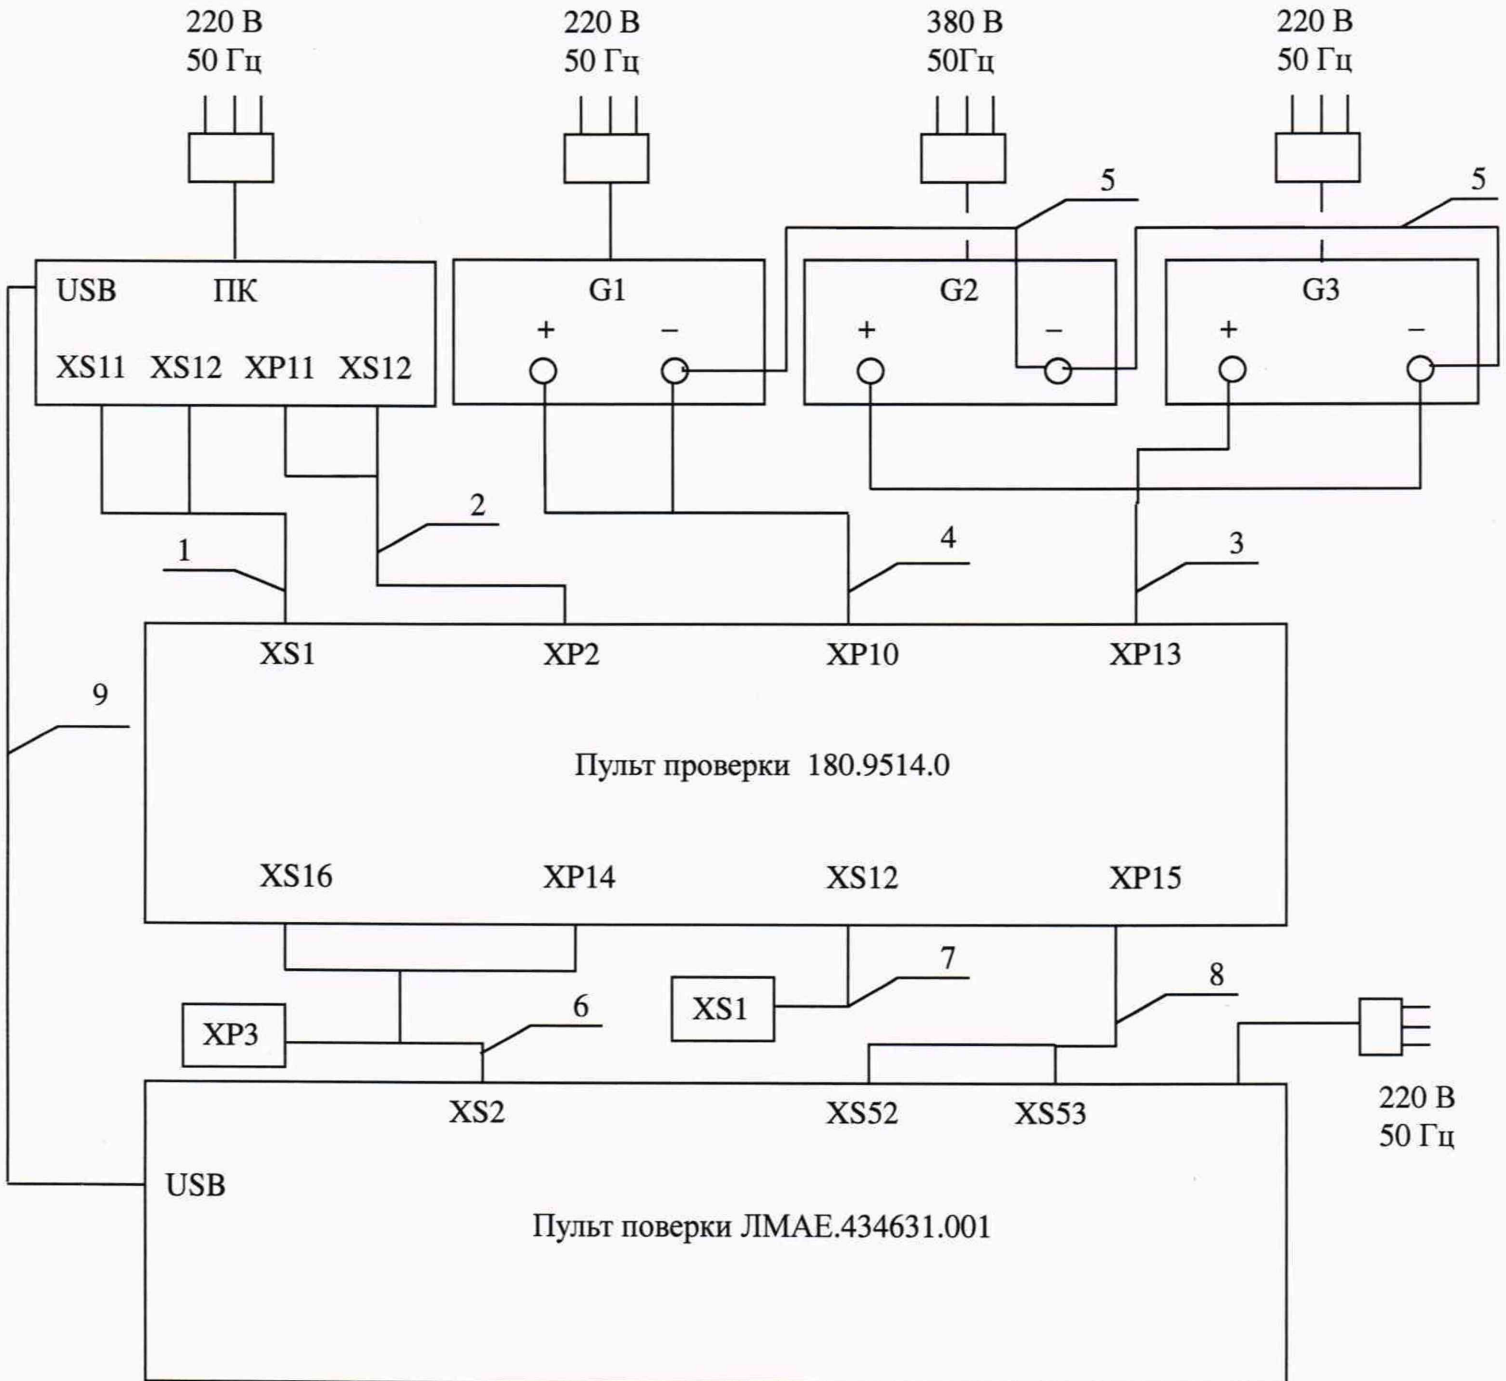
220 В
50 Гц

220 В
50 Гц

380 В
50Гц

220 В
50 Гц

5

5

USB ПК
XS11 XS12 XP11 XS12

G1
+ −

G2
+ −

G3
+ −

2

1

4

3

XS1 XP2 XP10 XP13

9

Пульт проверки 180.9514.0

XS16 XP14 XS12 XP15

7

8

6

XS1

XP3

XS2 XS52 XS53

220 В
50 Гц

USB

Пульт поверки ЛМАЕ.434631.001